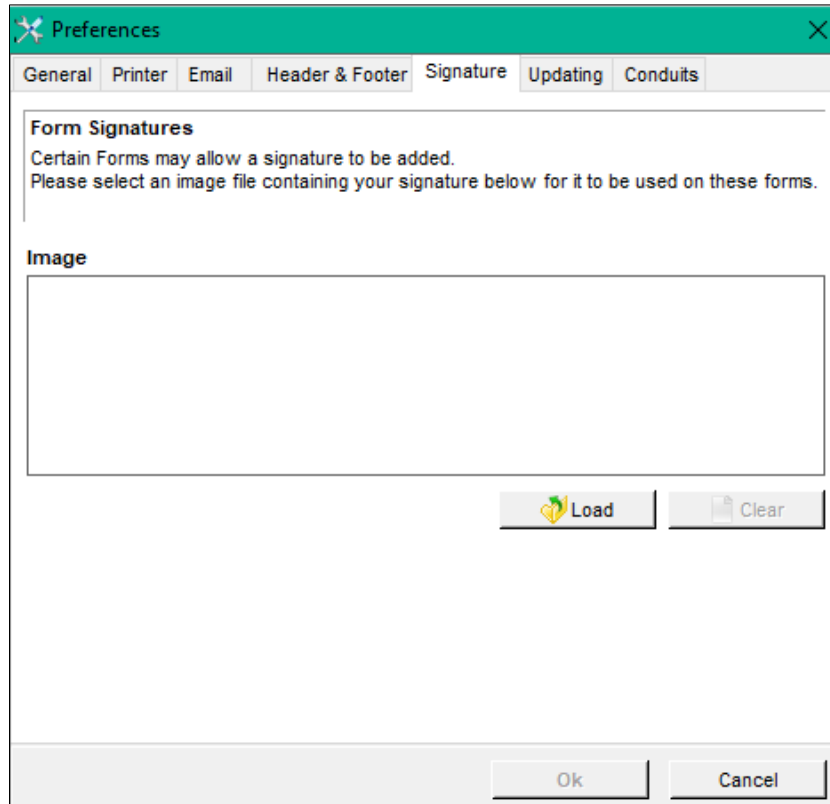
Preferences

General Printer Email Header & Footer Signature Updating Conduits

Form Signatures

Certain Forms may allow a signature to be added.
Please select an image file containing your signature below for it to be used on these forms.

Image

Load Clear

Ok Cancel